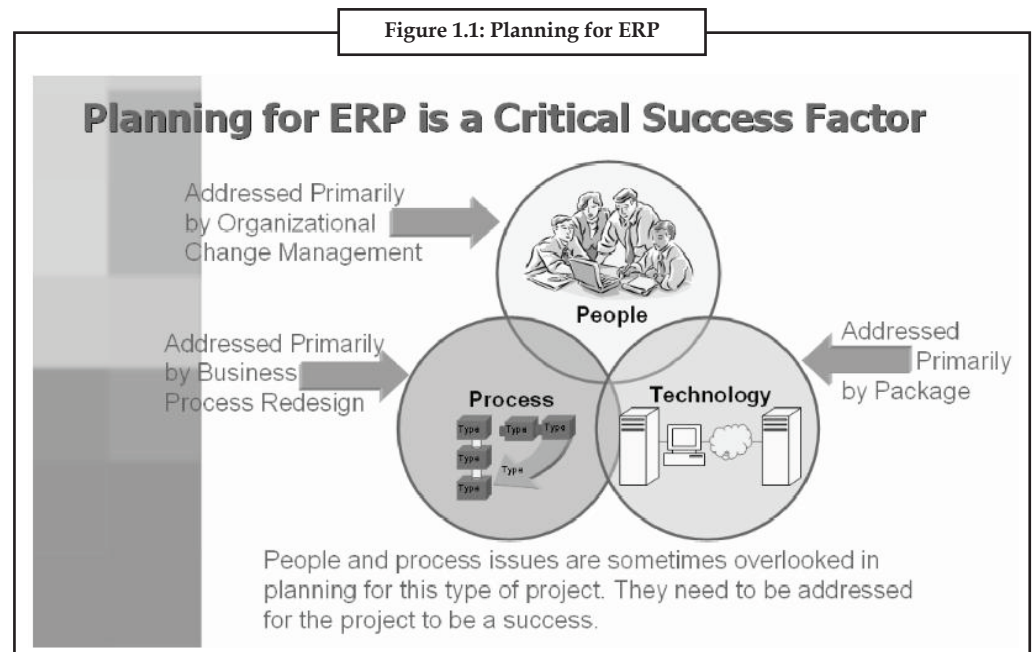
Figure 1.1: Planning for ERP

Planning for ERP is a Critical Success Factor

Addressed Primarily by Organizational Change Management

People

Addressed Primarily by Business Process Redesign

Process

Type

Type

Type

Type

Type

Type

Technology

Addressed Primarily by Package

People and process issues are sometimes overlooked in planning for this type of project. They need to be addressed for the project to be a success.